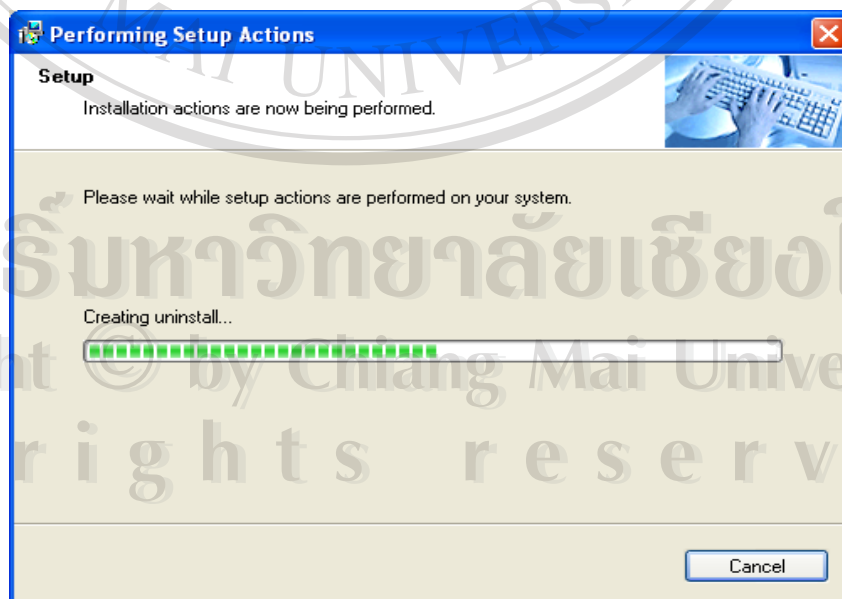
Performing Setup Actions

Setup

Installation actions are now being performed.

Please wait while setup actions are performed on your system.

Creating uninstall...

Cancel

AI UNIVERS

ริ์มหาวิทยาลัยเชียงใ

ht © by Chiang Mai Unive

r i g h t s r e s e r v